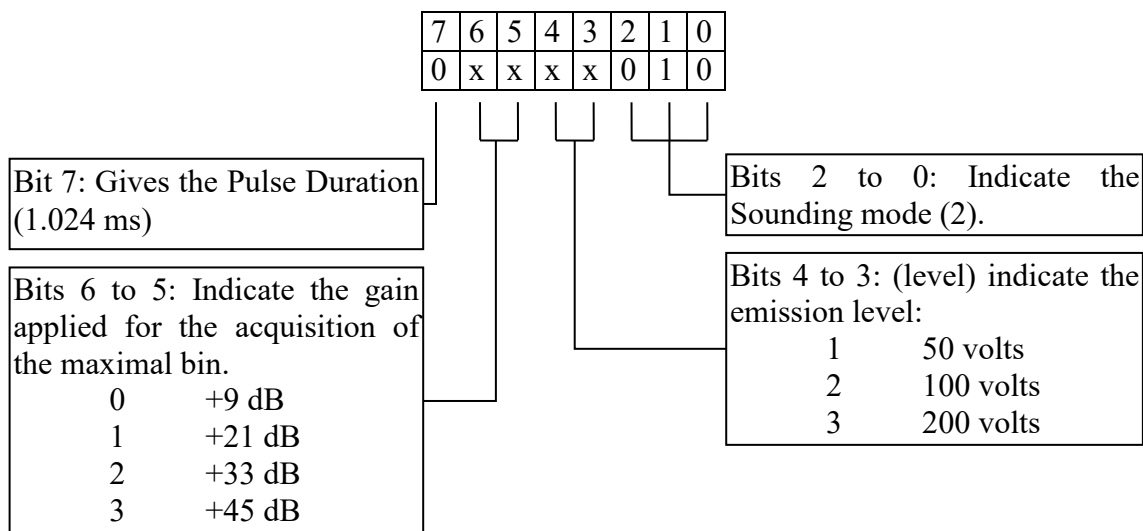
| 7 | 6 | 5 | 4 | 3 | 2 | 1 | 0 |
|---|---|---|---|---|---|---|---|
| 0 | x | x | x | x | 0 | 1 | 0 |

Bit 7: Gives the Pulse Duration (1.024 ms)

Bits 2 to 0: Indicate the Sounding mode (2).

Bits 6 to 5: Indicate the gain applied for the acquisition of the maximal bin.
0 +9 dB
1 +21 dB
2 +33 dB
3 +45 dB

Bits 4 to 3: (level) indicate the emission level:
1 50 volts
2 100 volts
3 200 volts